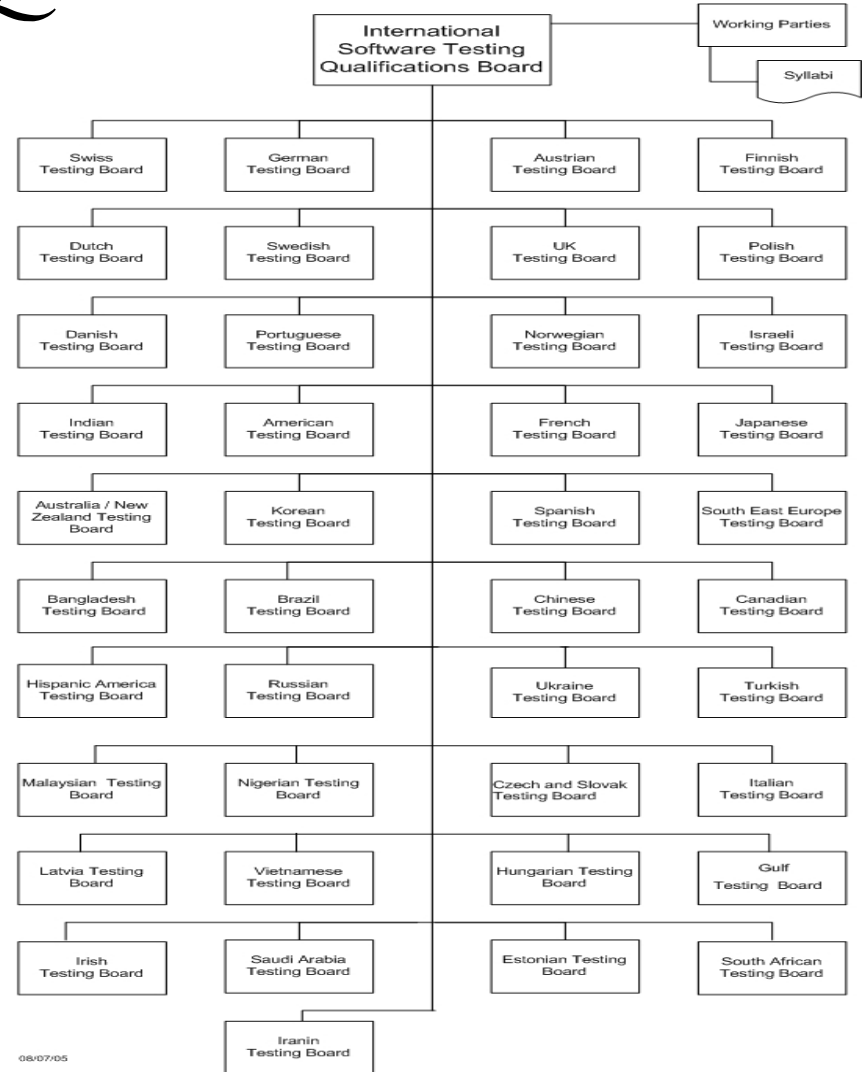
International Software Testing Qualifications Board

Working Parties

Syllabi

Swiss Testing Board

German Testing Board

Austrian Testing Board

Finnish Testing Board

Dutch Testing Board

Swedish Testing Board

UK Testing Board

Polish Testing Board

Danish Testing Board

Portuguese Testing Board

Norwegian Testing Board

Israeli Testing Board

Indian Testing Board

American Testing Board

French Testing Board

Japanese Testing Board

Australia / New Zealand Testing Board

Korean Testing Board

Spanish Testing Board

South East Europe Testing Board

Bangladesh Testing Board

Brazil Testing Board

Chinese Testing Board

Canadian Testing Board

Hispanic America Testing Board

Russian Testing Board

Ukraine Testing Board

Turkish Testing Board

Malaysian Testing Board

Nigerian Testing Board

Czech and Slovak Testing Board

Italian Testing Board

Latvia Testing Board

Vietnamese Testing Board

Hungarian Testing Board

Gulf Testing Board

Irish Testing Board

Saudi Arabia Testing Board

Estonian Testing Board

South African Testing Board

Iranin Testing Board

08/07/05